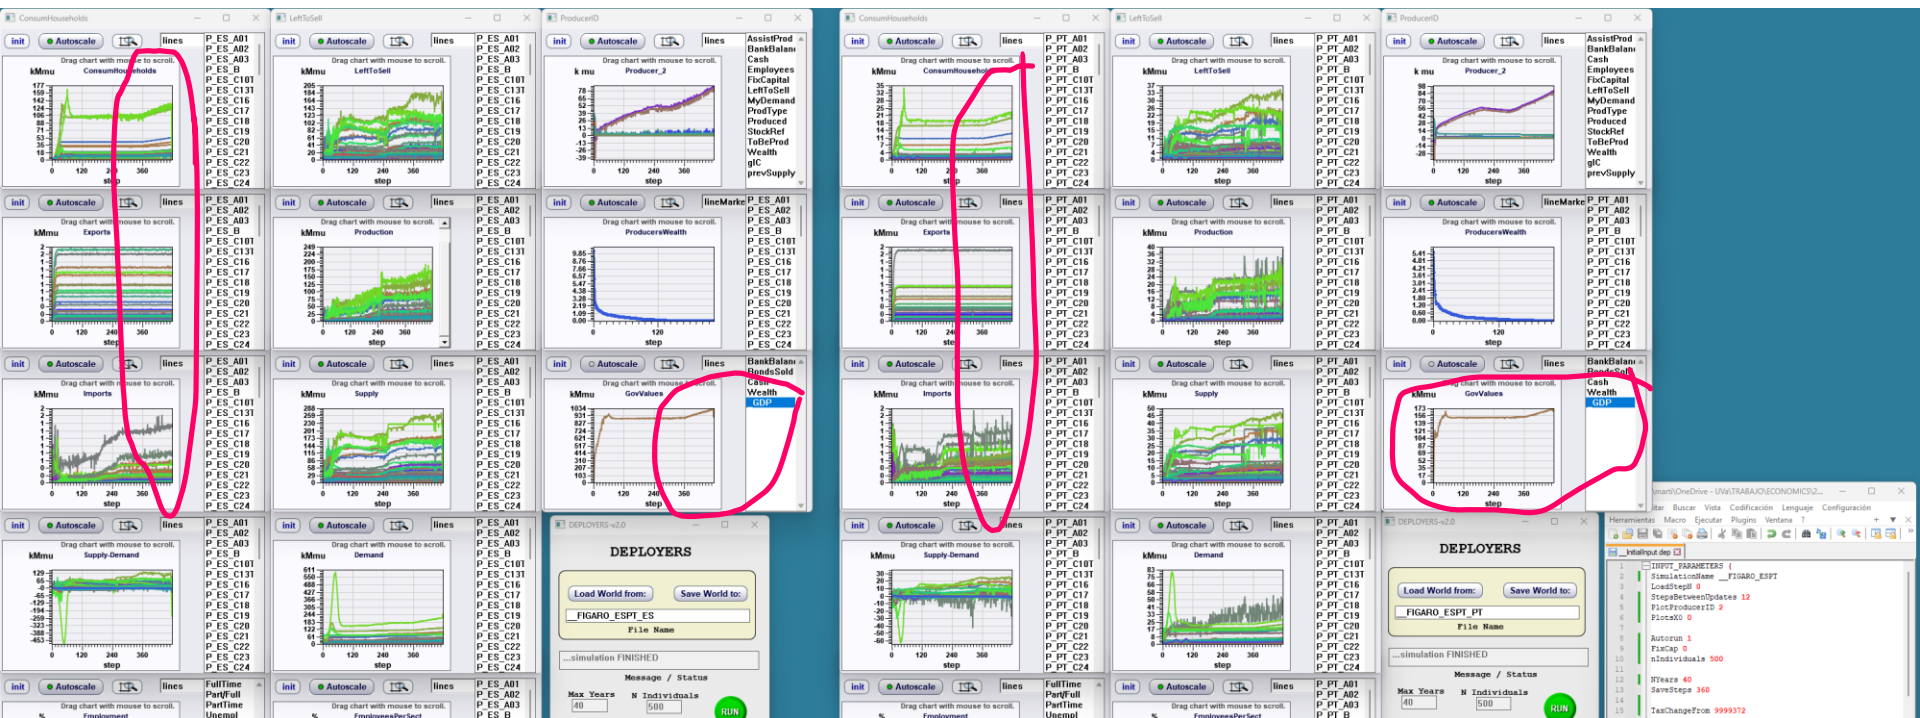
ConsumHouseholds

init Autoscale lines
Drag chart with mouse to scroll.
kMmu ConsumHouseholds
step

P_ES_A01
P_ES_A02
P_ES_A03
P_ES_B
P_ES_C10T
P_ES_C13T
P_ES_C16
P_ES_C17
P_ES_C18
P_ES_C19
P_ES_C20
P_ES_C21
P_ES_C22
P_ES_C23
P_ES_C24

init Autoscale lines
Drag chart with mouse to scroll.
kMmu Exports
step

init Autoscale lines
Drag chart with mouse to scroll.
kMmu Imports
step

init Autoscale lines
Drag chart with mouse to scroll.
kMmu Supply-Demand
step

init Autoscale lines
FullTime
PartFull
PartTime
Unempl
Drag chart with mouse to scroll.
Employment

LeftToSell

init Autoscale lines
Drag chart with mouse to scroll.
kMmu LeftToSell
step

init Autoscale lines
Drag chart with mouse to scroll.
kMmu Production
step

init Autoscale lines
Drag chart with mouse to scroll.
kMmu Supply
step

init Autoscale lines
Drag chart with mouse to scroll.
kMmu Demand
step

init Autoscale lines
Drag chart with mouse to scroll.
EmployeesPerSect

ProducerID

init Autoscale lines
AssistProd
BankBalanc
Cash
Employees
FixCapital
LeftToSell
MyDemand
ProdType
Produced
StockRef
ToBeProd
Wealth
gIC
prevSupply
Drag chart with mouse to scroll.
k mu Producer_2
step

init Autoscale lineMarke
Drag chart with mouse to scroll.
ProducersWealth
step

init Autoscale lines
BankBalanc
BondsSold
Cash
Wealth
GDP
Drag chart with mouse to scroll.
kMmu GovValues
step

DEPLOYERS-v2.0
DEPLOYERS
Load World from:
Save World to:
_FIGARO_ESPT_ES
File Name
...simulation FINISHED
Message / Status
Max Years 40
N Individuals 500
RUN

ConsumHouseholds
P_PT_A01
P_PT_A02
P_PT_A03
P_PT_B
P_PT_C10T
P_PT_C13T
P_PT_C16
P_PT_C17
P_PT_C18
P_PT_C19
P_PT_C20
P_PT_C21
P_PT_C22
P_PT_C23
P_PT_C24

LeftToSell
ProducerID

DEPLOYERS-v2.0
DEPLOYERS
Load World from:
Save World to:
_FIGARO_ESPT_PT
File Name
...simulation FINISHED
Message / Status
Max Years 40
N Individuals 500
RUN

marti\OneDrive - UVa\TRABAJO\ECONOMICS\2...
itar Buscar Vista Codificación Lenguaje Configuración
Herramientas Macro Ejecutar Plugins Ventana ?
_InitialInput.dep
1 INPUT_PARAMETERS (
2 SimulationName __FIGARO_ESPT
3 LoadStep0 0
4 StepsBetweenUpdates 12
5 PlotProducerID 2
6 PlotsX0 0
7
8 Autorun 1
9 FixCap 0
10 nIndividuals 500
11
12 NYears 40
13 SaveSteps 360
14
15 TaxChangeFrom 9999372